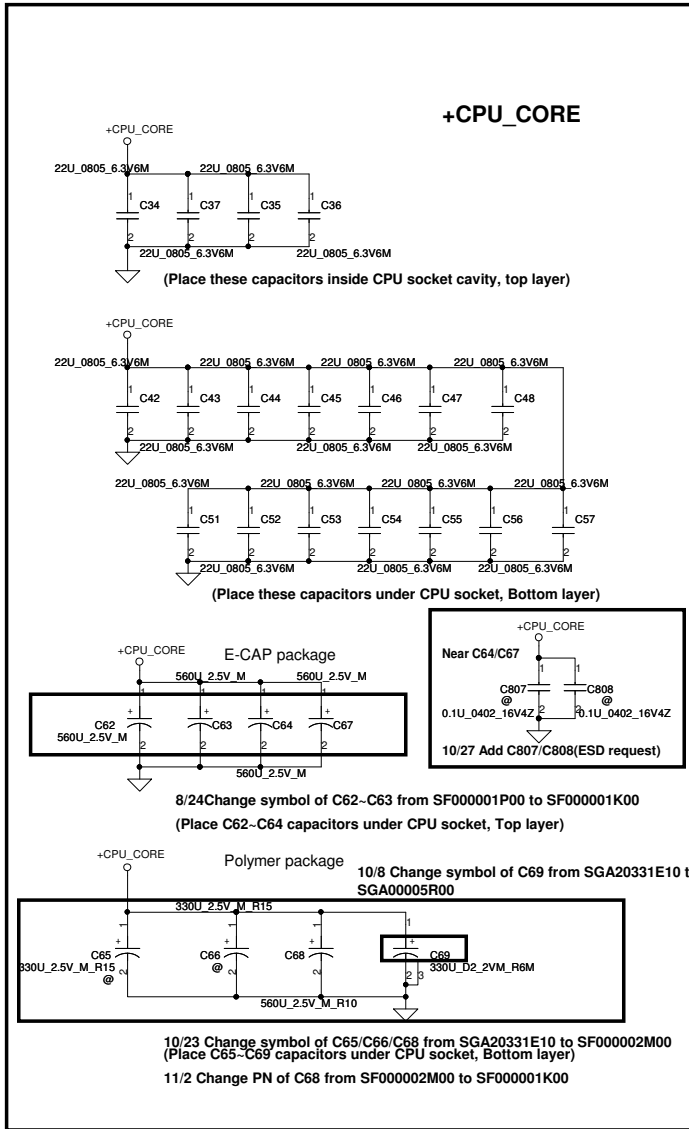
+CPU_CORE

+CPU_CORE

22U_0805_6.3V6M 22U_0805_6.3V6M

C34 C37 C35 C36

22U_0805_6.3V6M 22U_0805_6.3V6M

(Place these capacitors inside CPU socket cavity, top layer)

+CPU_CORE

22U_0805_6.3V6M 22U_0805_6.3V6M 22U_0805_6.3V6M 22U_0805_6.3V6M

C42 C43 C44 C45 C46 C47 C48

22U_0805_6.3V6M 22U_0805_6.3V6M 22U_0805_6.3V6M

22U_0805_6.3V6M 22U_0805_6.3V6M 22U_0805_6.3V6M 22U_0805_6.3V6M

C51 C52 C53 C54 C55 C56 C57

22U_0805_6.3V6M 22U_0805_6.3V6M 22U_0805_6.3V6M

(Place these capacitors under CPU socket, Bottom layer)

+CPU_CORE

E-CAP package

560U_2.5V_M 560U_2.5V_M

C62 560U_2.5V_M C63 C64 C67

560U_2.5V_M

+CPU_CORE

Near C64/C67

C807 @ 0.1U_0402_16V4Z

C808 @ 0.1U_0402_16V4Z

10/27 Add C807/C808(ESD request)

8/24Change symbol of C62~C63 from SF000001P00 to SF000001K00

(Place C62~C64 capacitors under CPU socket, Top layer)

+CPU_CORE

Polymer package

10/8 Change symbol of C69 from SGA20331E10 t SGA00005R00

330U_2.5V_M_R15

C65 330U_2.5V_M_R15 @

C66 @

C68

C69 330U_D2_2VM_R6M

560U_2.5V_M_R10

10/23 Change symbol of C65/C66/C68 from SGA20331E10 to SF000002M00
(Place C65~C69 capacitors under CPU socket, Bottom layer)

11/2 Change PN of C68 from SF000002M00 to SF000001K00